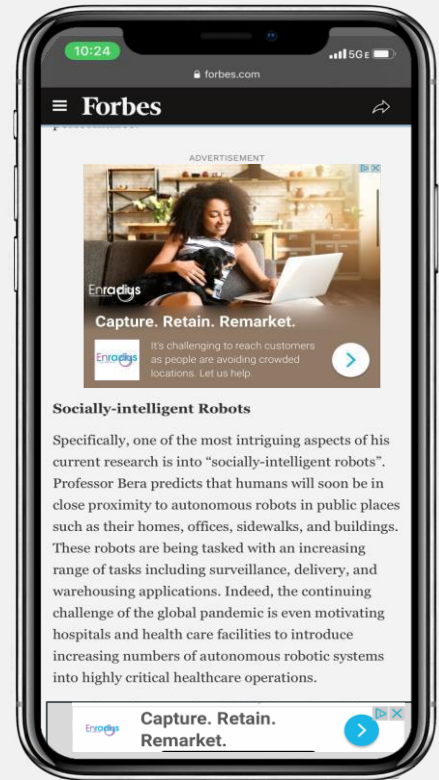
10:24

5G E

forbes.com

Forbes

ADVERTISEMENT

Enradius

Capture. Retain. Remarket.

Enradius

It's challenging to reach customers as people are avoiding crowded locations. Let us help.

Socially-intelligent Robots

Specifically, one of the most intriguing aspects of his current research is into “socially-intelligent robots”. Professor Bera predicts that humans will soon be in close proximity to autonomous robots in public places such as their homes, offices, sidewalks, and buildings. These robots are being tasked with an increasing range of tasks including surveillance, delivery, and warehousing applications. Indeed, the continuing challenge of the global pandemic is even motivating hospitals and health care facilities to introduce increasing numbers of autonomous robotic systems into highly critical healthcare operations.

Enradius

Capture. Retain. Remarket.